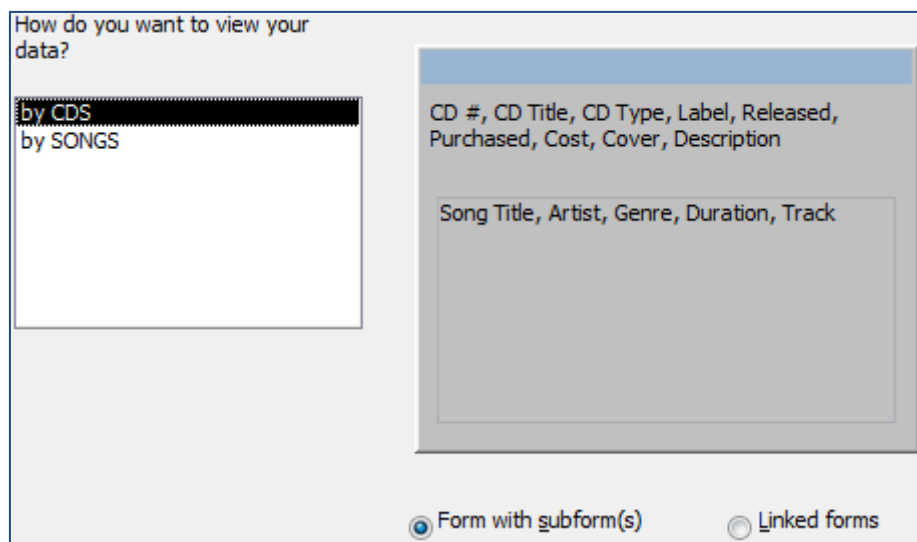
How do you want to view your data?

by CDS
by SONGS

CD #, CD Title, CD Type, Label, Released, Purchased, Cost, Cover, Description

Song Title, Artist, Genre, Duration, Track

Form with subform(s)

Linked forms